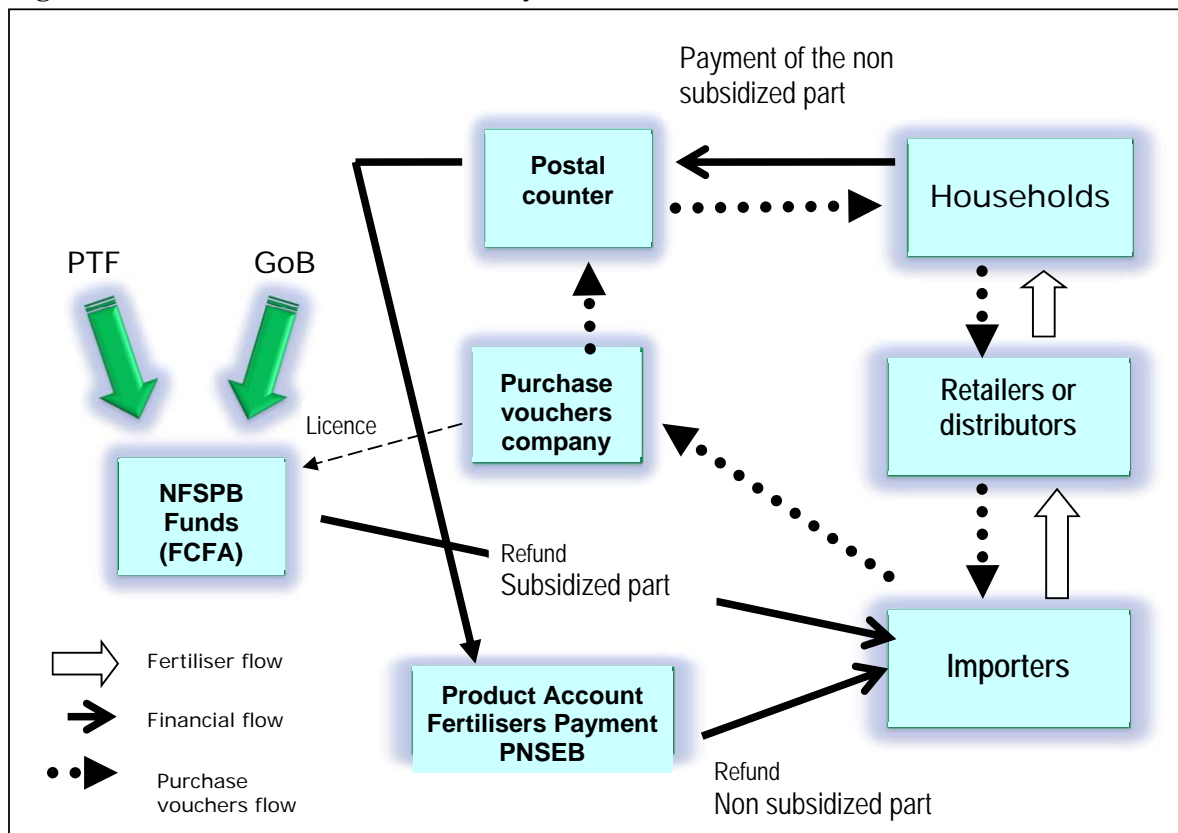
Payment of the non subsidized part

Postal counter

Households

PTF

GoB

Purchase vouchers company

Retailers or distributors

Licence

NFSPB Funds (FCFA)

Refund
Subsidized part

Importers

Fertiliser flow

Financial flow

Purchase vouchers flow

Product Account Fertilisers Payment PNSEB

Refund
Non subsidized part